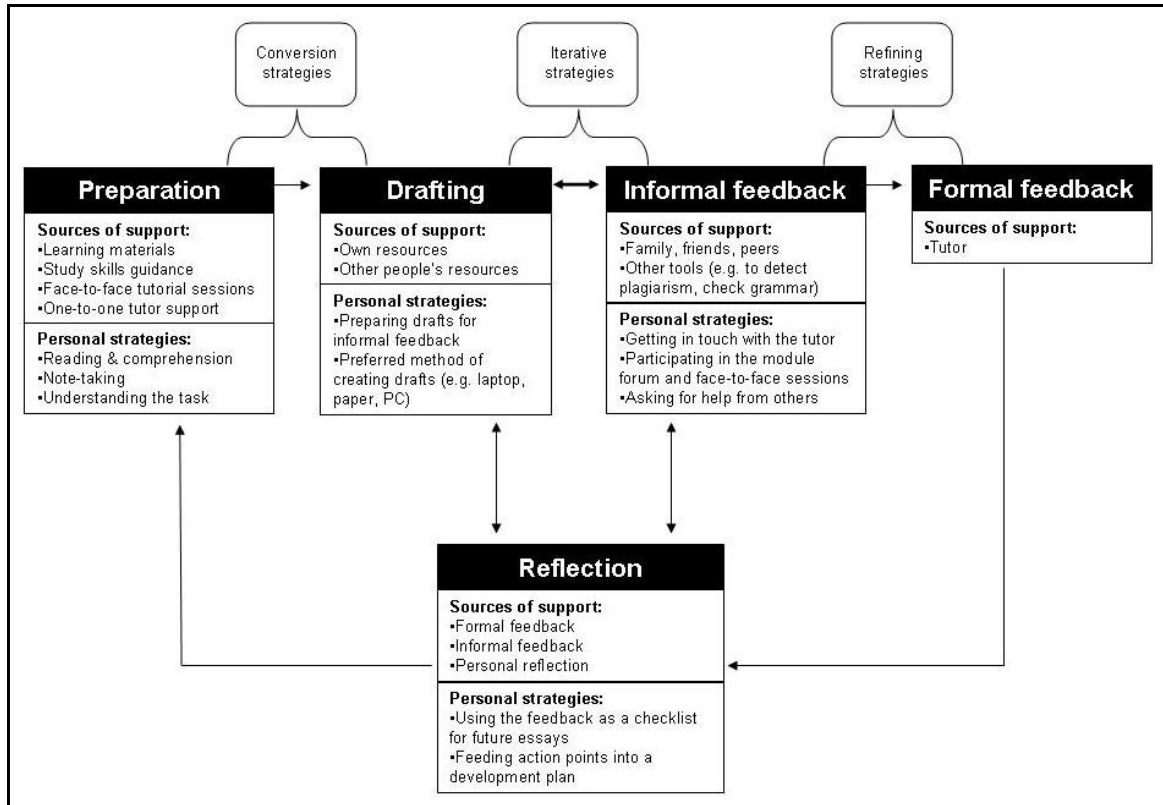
Conversion strategies

Iterative strategies

Refining strategies

Preparation

Sources of support:
▪Learning materials
▪Study skills guidance
▪Face-to-face tutorial sessions
▪One-to-one tutor support

Personal strategies:
▪Reading & comprehension
▪Note-taking
▪Understanding the task

Drafting

Sources of support:
▪Own resources
▪Other people's resources

Personal strategies:
▪Preparing drafts for informal feedback
▪Preferred method of creating drafts (e.g. laptop, paper, PC)

Informal feedback

Sources of support:
▪Family, friends, peers
▪Other tools (e.g. to detect plagiarism, check grammar)

Personal strategies:
▪Getting in touch with the tutor
▪Participating in the module forum and face-to-face sessions
▪Asking for help from others

Formal feedback

Sources of support:
▪Tutor

Reflection

Sources of support:
▪Formal feedback
▪Informal feedback
▪Personal reflection

Personal strategies:
▪Using the feedback as a checklist for future essays
▪Feeding action points into a development plan